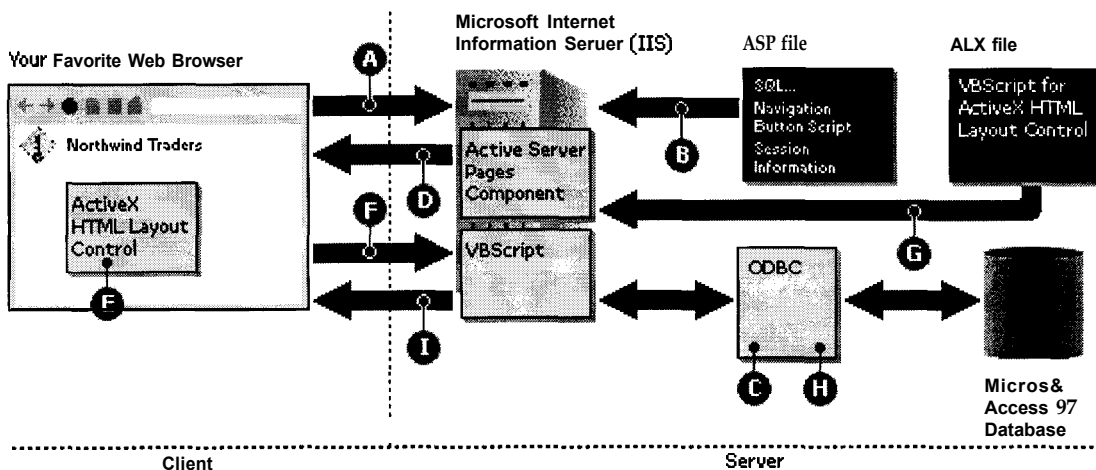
Your Favorite Web Browser

Northwind Traders

ActiveX HTML Layout Control

Microsoft Internet Information Seruer (IIS)

Active Server Pages Component

VBScript

ASP file

SQL... Navigation Button Script Session Information

ALX file

VBScript for ActiveX HTML Layout Control

ODBC

Micros& Access 97 Database

A

B

C

D

E

F

G

H

I

Client

Server